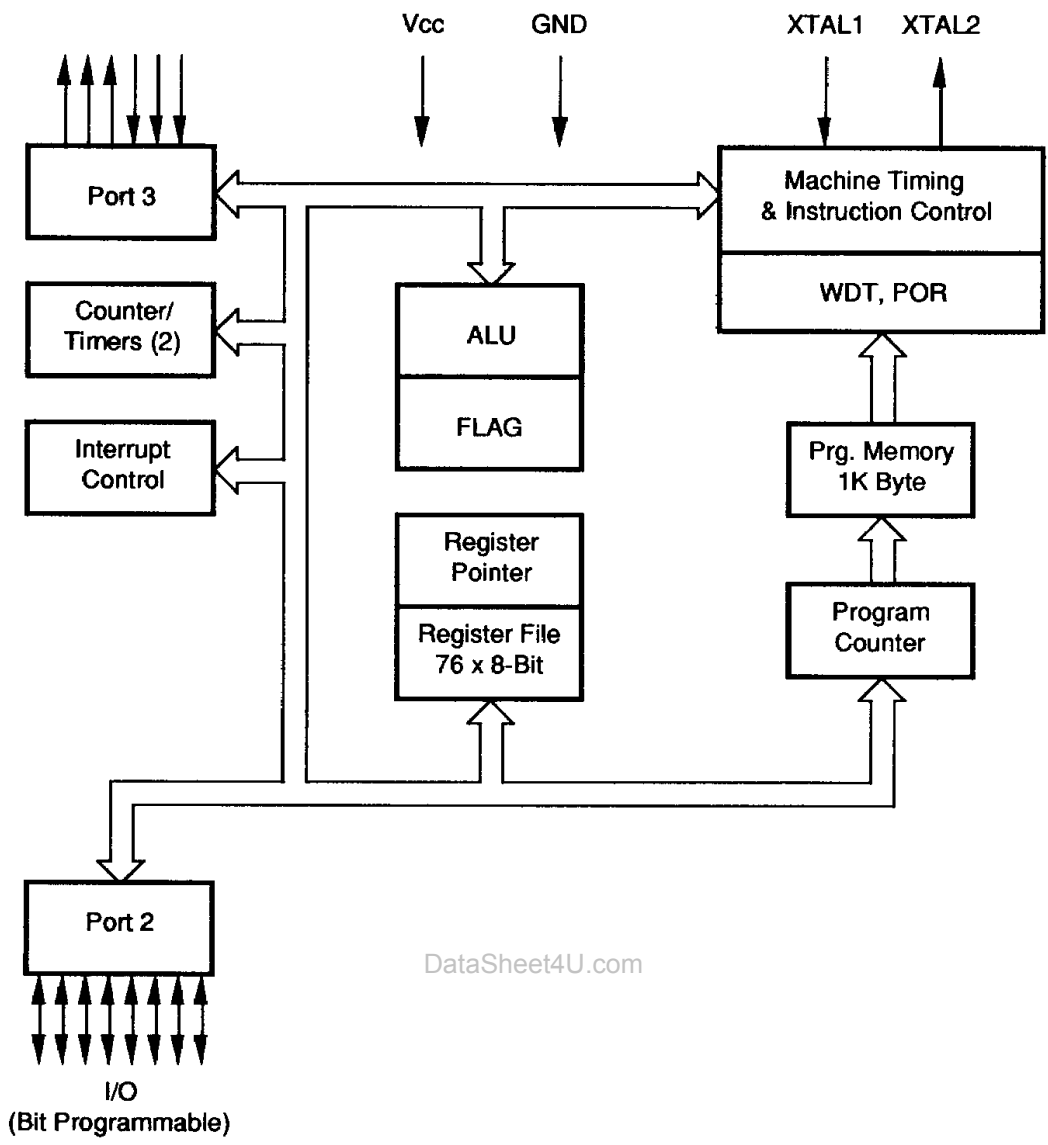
Vcc

GND

XTAL1

XTAL2

Port 3

Machine Timing & Instruction Control

WDT, POR

Counter/ Timers (2)

ALU

FLAG

Interrupt Control

Prg. Memory 1K Byte

Register Pointer

Register File 76 x 8-Bit

Program Counter

Port 2

DataSheet4U.com

I/O (Bit Programmable)